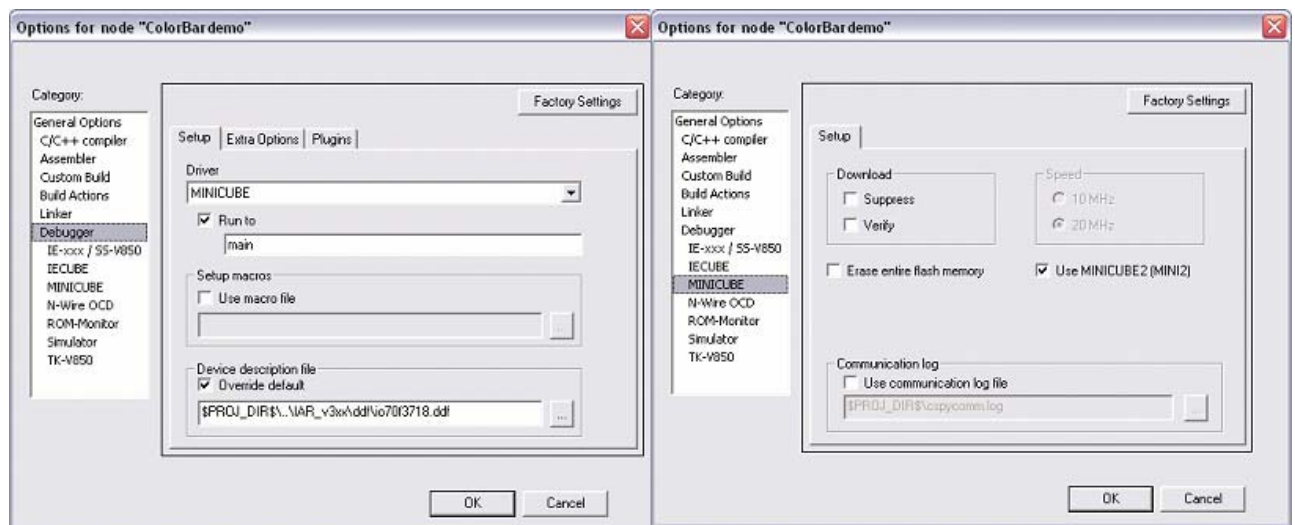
Options for node "ColorBardemo"

Category:
General Options
C/C++ compiler
Assembler
Custom Build
Build Actions
Linker
Debugger
IE-xxx / SS-V850
IECUBE
MINICUBE
N-Wire OCD
ROM-Monitor
Simulator
TK-V850

Factory Settings

Setup | Extra Options | Plugins

Driver
MINICUBE
Run to
main

Setup macros
Use macro file
...

Device description file
Override default
$PROJ_DIR$\..\IAR_v3xx\ddf\io70f3718.ddf
...

OK
Cancel

Options for node "ColorBardemo"

Category:
General Options
C/C++ compiler
Assembler
Custom Build
Build Actions
Linker
Debugger
IE-xxx / SS-V850
IECUBE
MINICUBE
N-Wire OCD
ROM-Monitor
Simulator
TK-V850

Factory Settings

Setup

Download
Suppress
Verify

Speed
10 MHz
20 MHz

Erase entire flash memory
Use MINICUBE2 (MINI2)

Communication log
Use communication log file
$PROJ_DIR$\cspycomm.log
...

OK
Cancel